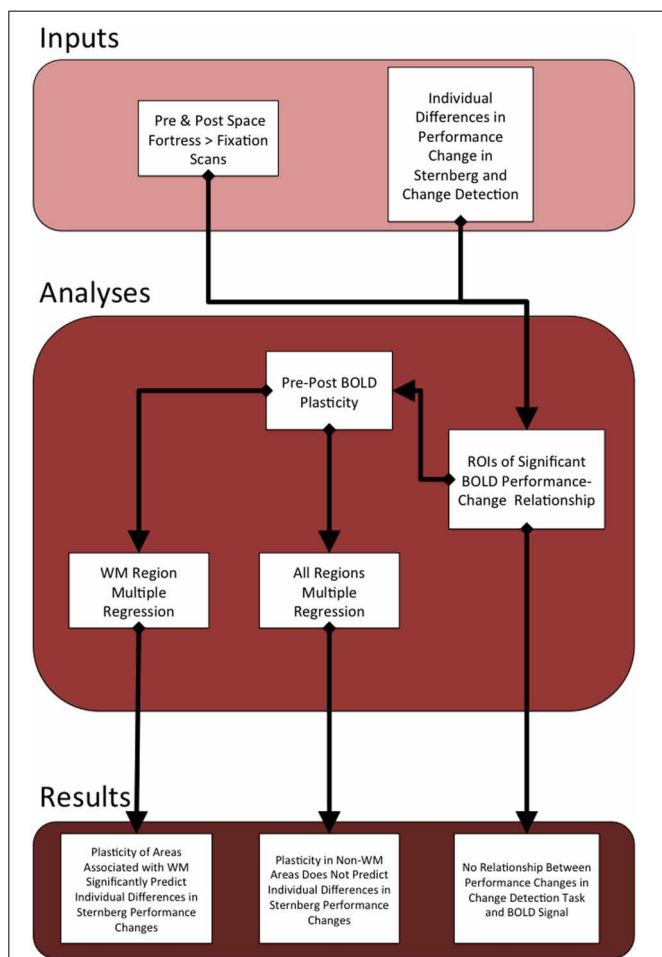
Inputs

Pre & Post Space Fortress > Fixation Scans

Individual Differences in Performance Change in Sternberg and Change Detection

Analyses

Pre-Post BOLD Plasticity

ROIs of Significant BOLD Performance-Change Relationship

WM Region Multiple Regression

All Regions Multiple Regression

Results

Plasticity of Areas Associated with WM Significantly Predict Individual Differences in Sternberg Performance Changes

Plasticity in Non-WM Areas Does Not Predict Individual Differences in Sternberg Performance Changes

No Relationship Between Performance Changes in Change Detection Task and BOLD Signal